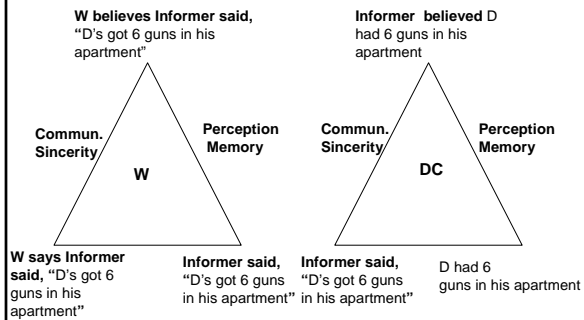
W believes Informer said, "D's got 6 guns in his apartment"

Commun. Sincerity

Perception Memory

W

W says Informer said, "D's got 6 guns in his apartment"

Informer said, "D's got 6 guns in his apartment"

Informer believed D had 6 guns in his apartment

Commun. Sincerity

Perception Memory

DC

Informer said, "D's got 6 guns in his apartment"

D had 6 guns in his apartment